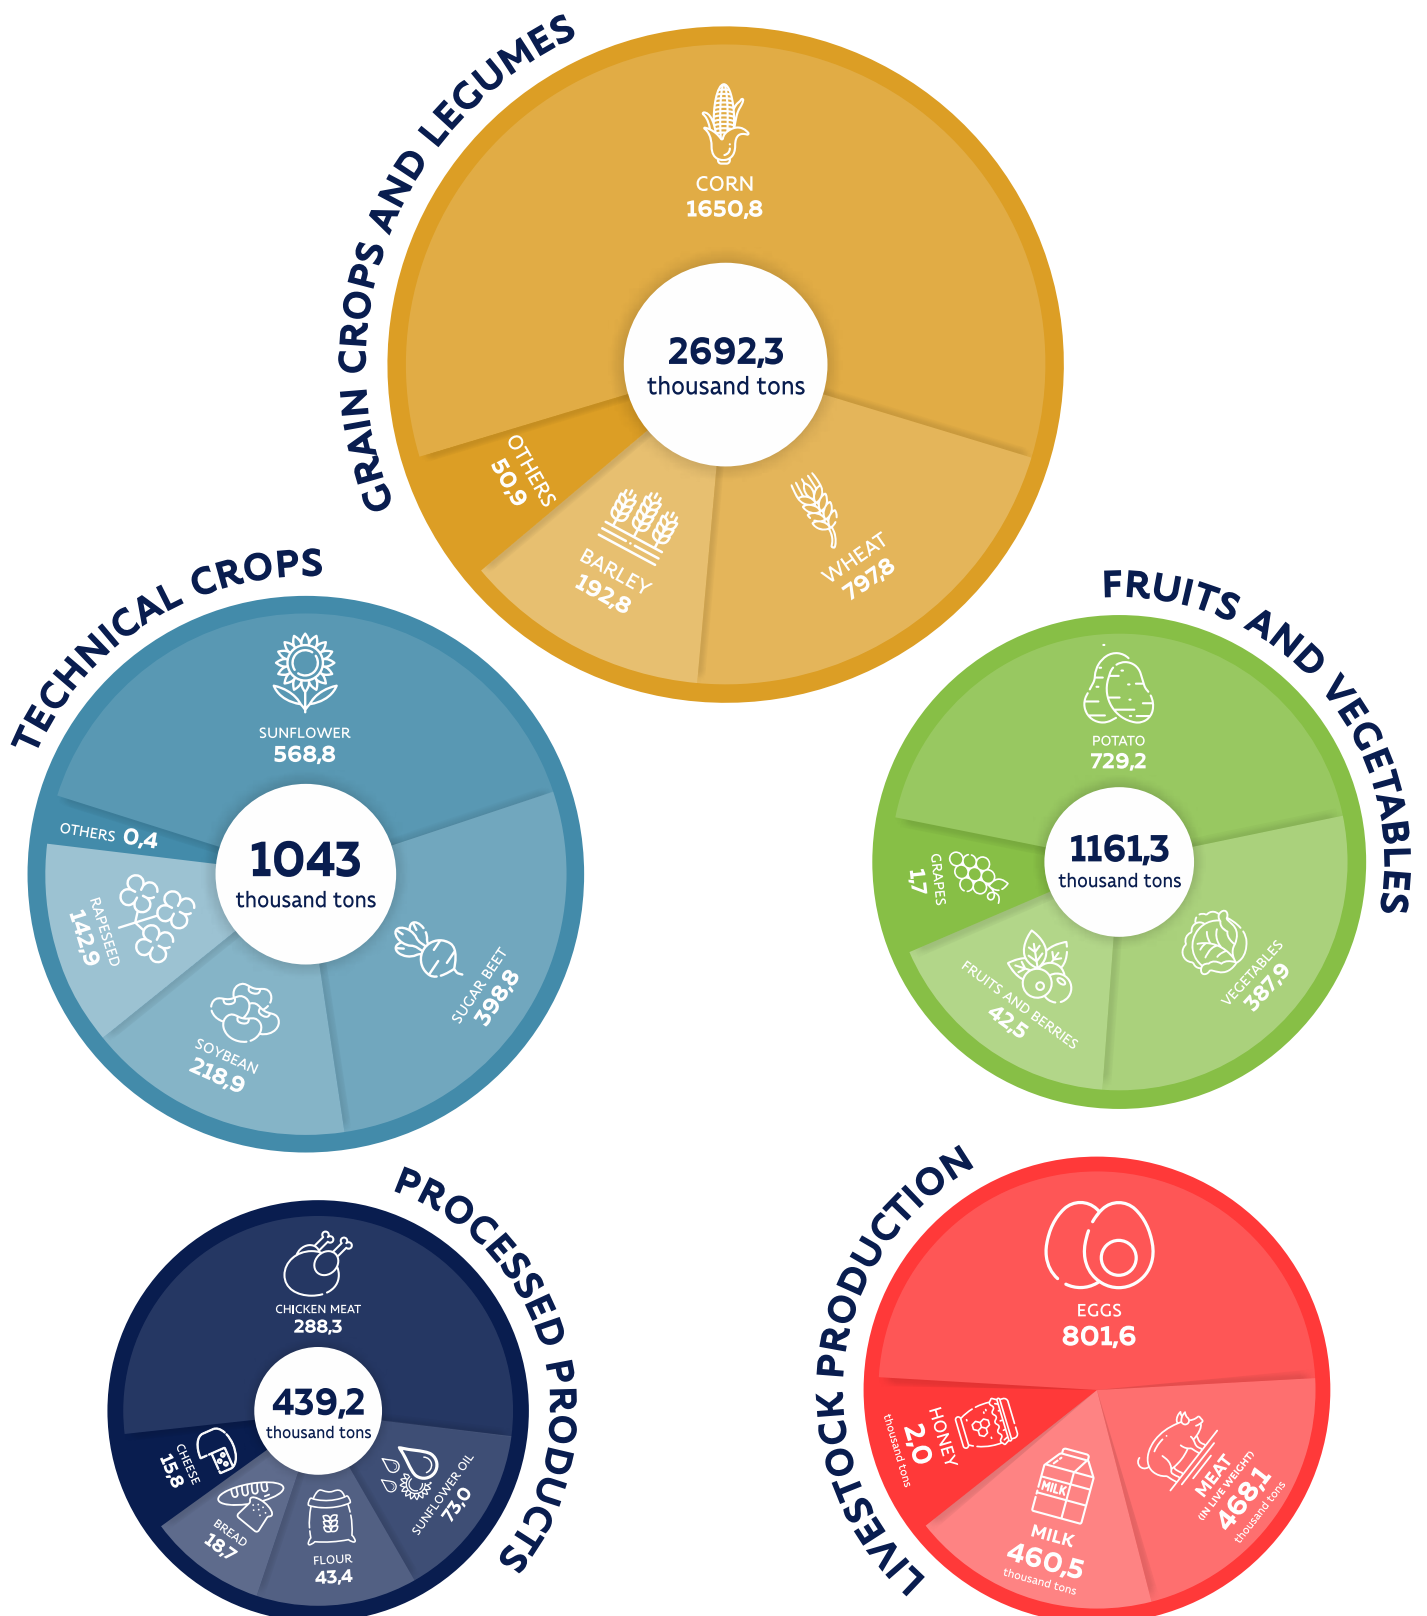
GRAIN CROPS AND LEGUMES

CORN
1650,8

2692,3
thousand tons

OTHERS
50,9

BARLEY
192,8

WHEAT
797,8

TECHNICAL CROPS

SUNFLOWER
568,8

OTHERS 0,4

1043
thousand tons

RAPESEED
142,9

SOYBEAN
218,9

SUGAR BEET
398,8

FRUITS AND VEGETABLES

POTATO
729,2

1161,3
thousand tons

GRAPES
1,7

FRUITS AND BERRIES
42,5

VEGETABLES
387,9

PROCESSED PRODUCTS

CHICKEN MEAT
288,3

439,2
thousand tons

CHEESE
15,8

BREAD
18,7

FLOUR
43,4

SUNFLOWER OIL
73,0

LIVESTOCK PRODUCTION

EGGS
801,6

HONEY
2,0
thousand tons

MILK

MILK
460,5
thousand tons

MEAT
(IN LIVE WEIGHT)
468,1
thousand tons